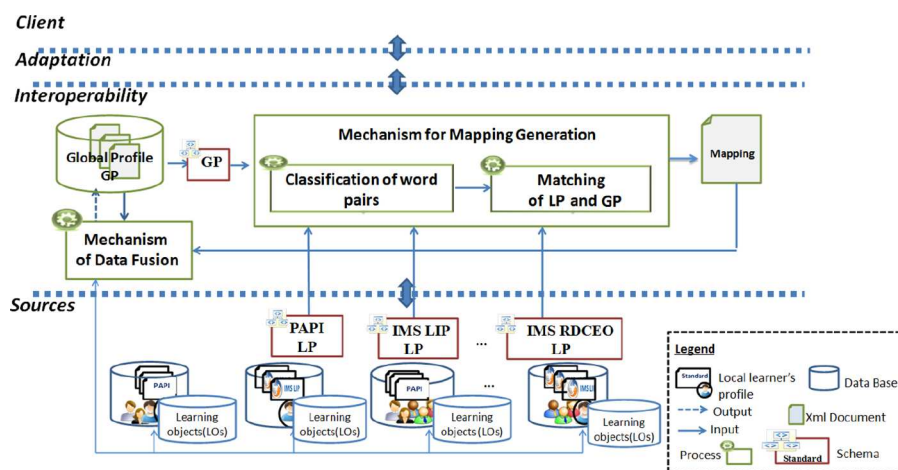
Client

Adaptation

Interoperability

Global Profile GP

GP

Mechanism for Mapping Generation

Classification of word pairs

Matching of LP and GP

Mapping

Mechanism of Data Fusion

Sources

PAPI LP

IMS LIP LP

...

IMS RDCEO LP

PAPI

IMS LIP

PAPI

IMS LI

...

Learning objects(LOs)

Learning objects(LOs)

Learning objects(LOs)

Learning objects(LOs)

Legend

Standard

Local learner's profile

Data Base

Output

Xml Document

Input

Process

Standard

Schema